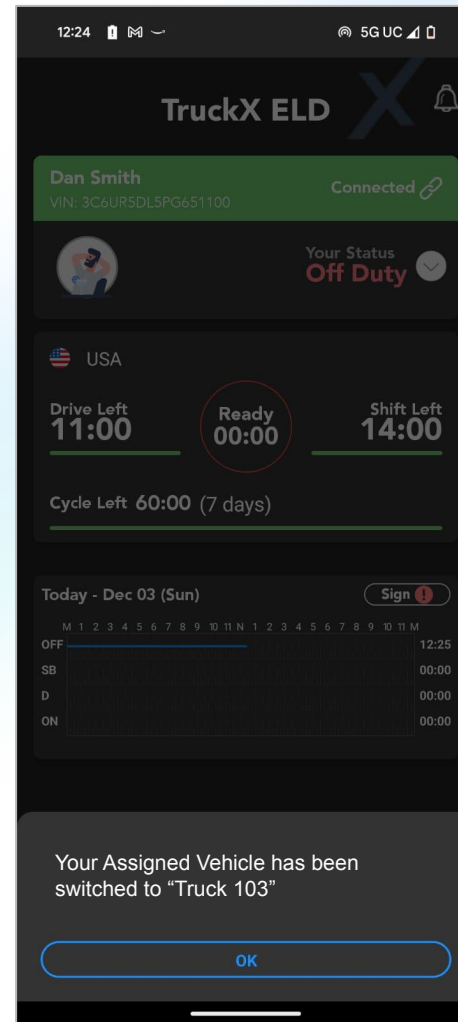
12:24 5G UC

TruckX ELD

Dan Smith
VIN: 3C6UR5DL5PG651100

Connected

Your Status
Off Duty

USA

Drive Left
11:00

Ready
00:00

Shift Left
14:00

Cycle Left 60:00 (7 days)

Today - Dec 03 (Sun)

Sign

M 1 2 3 4 5 6 7 8 9 10 11 N 1 2 3 4 5 6 7 8 9 10 11 M

OFF 12:25
SB 00:00
D 00:00
ON 00:00

Your Assigned Vehicle has been switched to “Truck 103”

OK